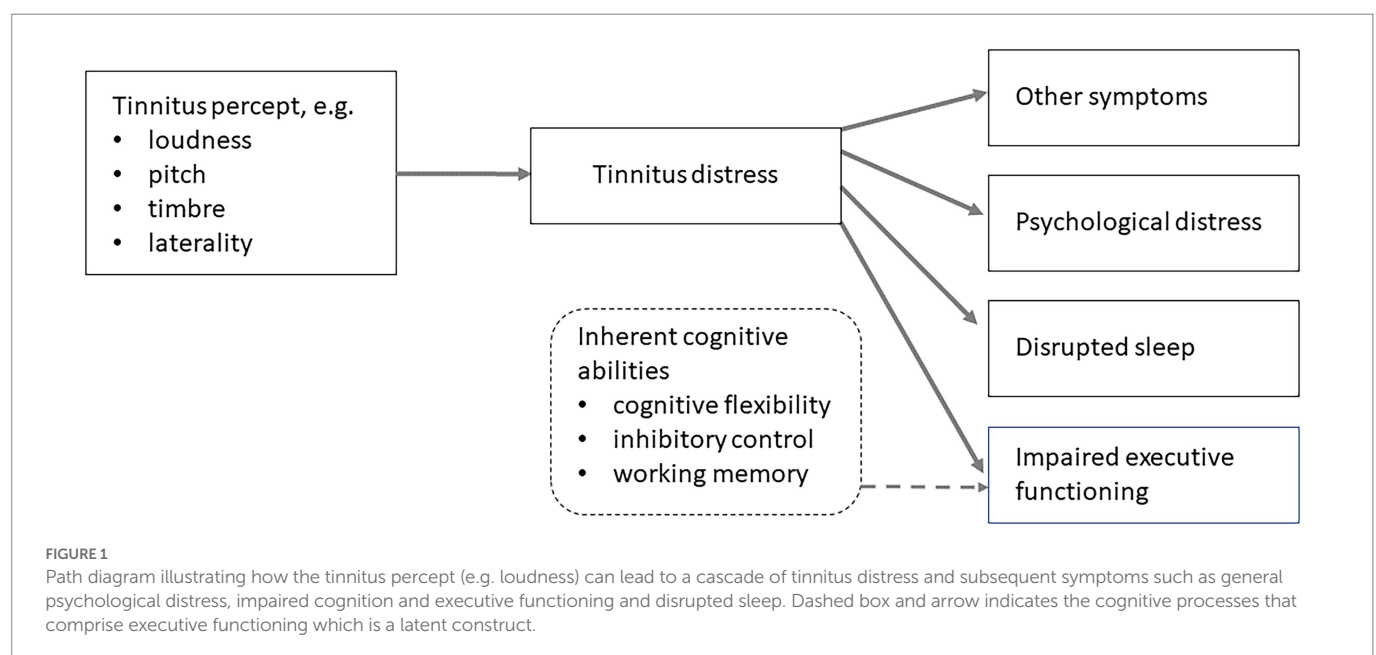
Tinnitus percept, e.g.
• loudness
• pitch
• timbre
• laterality

Tinnitus distress

Other symptoms

Psychological distress

Disrupted sleep

Impaired executive functioning

Inherent cognitive abilities
• cognitive flexibility
• inhibitory control
• working memory

FIGURE 1
Path diagram illustrating how the tinnitus percept (e.g. loudness) can lead to a cascade of tinnitus distress and subsequent symptoms such as general psychological distress, impaired cognition and executive functioning and disrupted sleep. Dashed box and arrow indicates the cognitive processes that comprise executive functioning which is a latent construct.